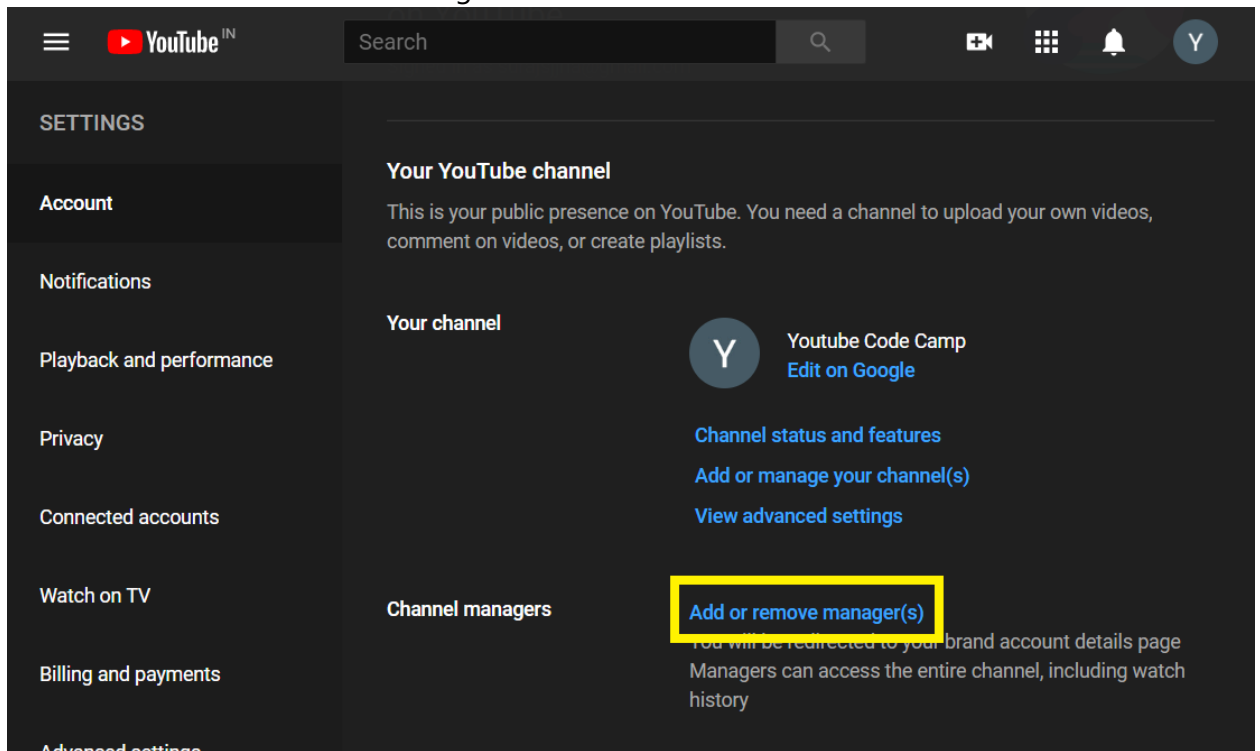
YouTube IN

Search

Y

SETTINGS

Account

Notifications

Playback and performance

Privacy

Connected accounts

Watch on TV

Billing and payments

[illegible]

Your YouTube channel

This is your public presence on YouTube. You need a channel to upload your own videos, comment on videos, or create playlists.

Your channel

Y

Youtube Code Camp
Edit on Google

Channel status and features
Add or manage your channel(s)
View advanced settings

Channel managers

Add or remove manager(s)
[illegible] brand account details page
Managers can access the entire channel, including watch history